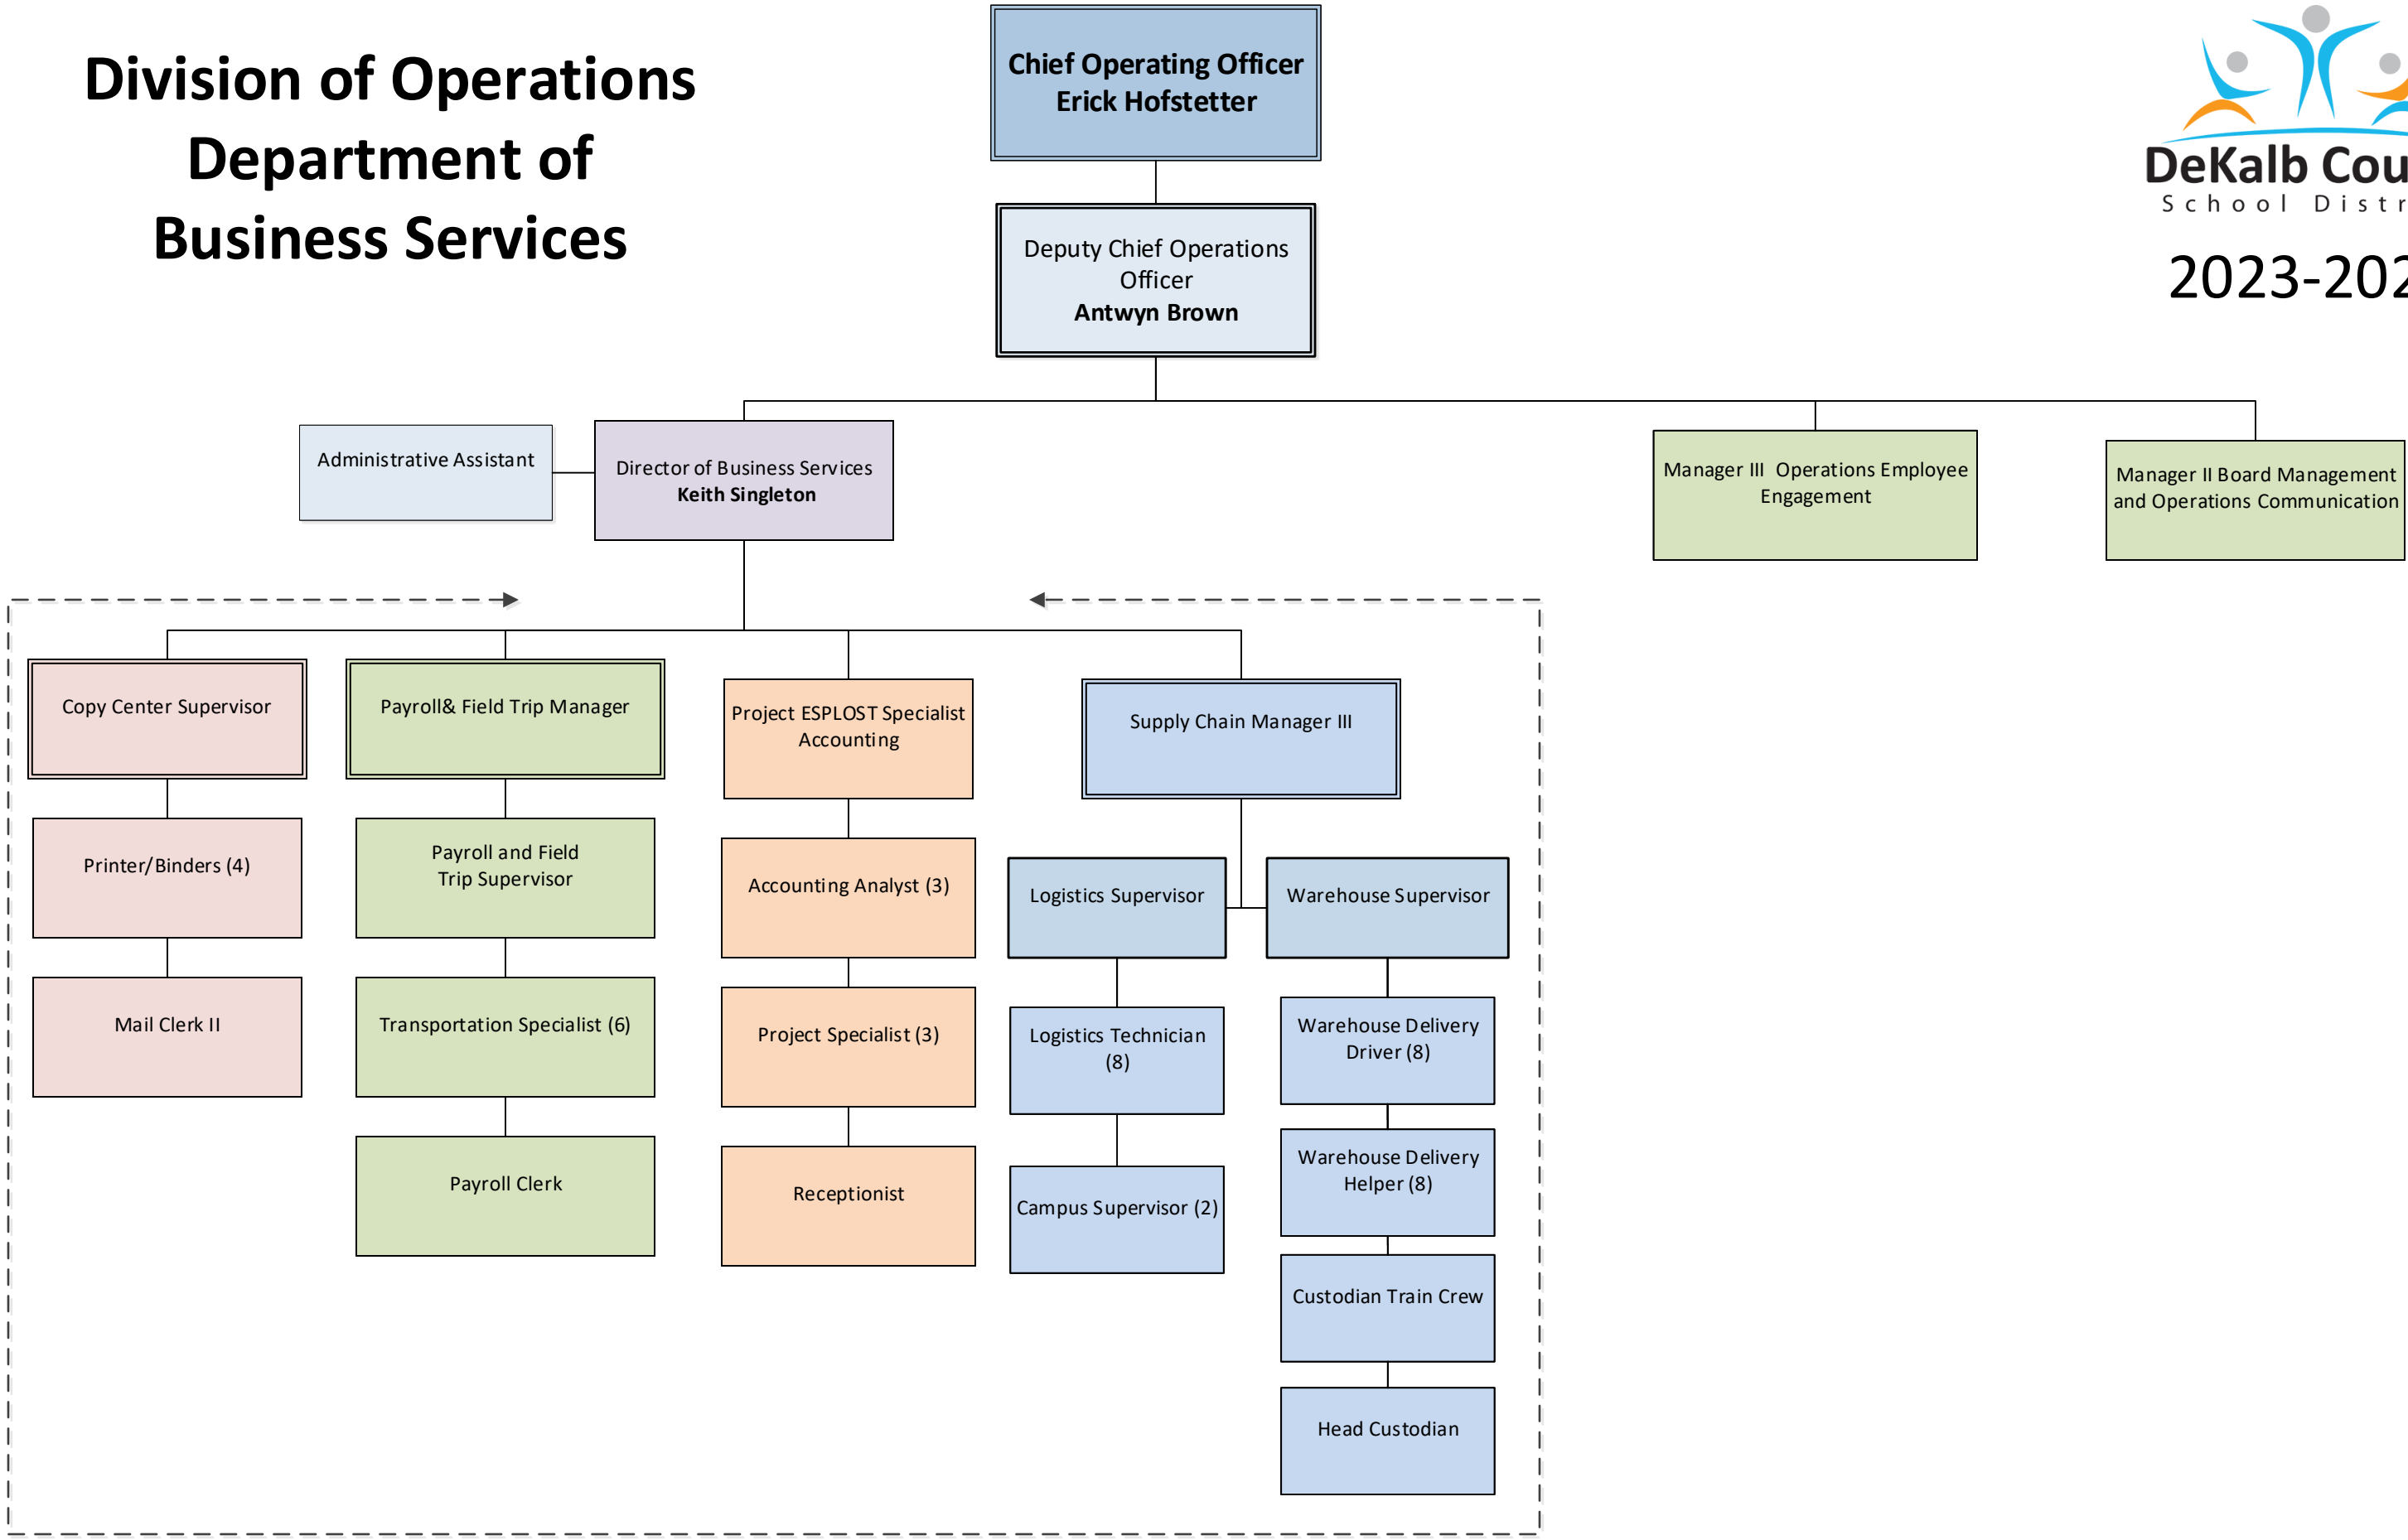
Division of Operations
Department of
Business Services

Chief Operating Officer
Erick Hofstetter

Deputy Chief Operations Officer
Antwyn Brown

DeKalb Cou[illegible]
School Distr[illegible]

2023-202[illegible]

Administrative Assistant

Director of Business Services
Keith Singleton

Manager III Operations Employee Engagement

Manager II Board Management and Operations Communication

Copy Center Supervisor

Printer/Binders (4)

Mail Clerk II

Payroll& Field Trip Manager

Payroll and Field Trip Supervisor

Transportation Specialist (6)

Payroll Clerk

Project ESPLOST Specialist Accounting

Accounting Analyst (3)

Project Specialist (3)

Receptionist

Supply Chain Manager III

Logistics Supervisor

Logistics Technician (8)

Campus Supervisor (2)

Warehouse Supervisor

Warehouse Delivery Driver (8)

Warehouse Delivery Helper (8)

Custodian Train Crew

Head Custodian